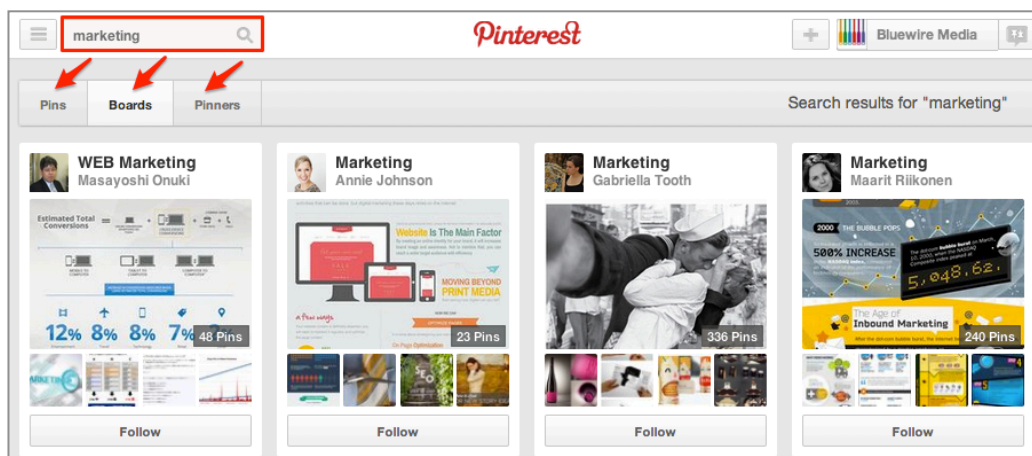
marketing

Pinterest

Bluewire Media

Pins | Boards | Pinners

Search results for "marketing"

WEB Marketing
Masayoshi Onuki

Estimated Total Conversions

12% 8% 8% 7%

48 Pins

Follow

Marketing
Annie Johnson

Website Is The Main Factor

MOVING BEYOND PRINT MEDIA

23 Pins

Follow

Marketing
Gabriella Tooth

336 Pins

Follow

Marketing
Maarit Riikonen

2000 THE BUBBLE POPS

500% INCREASE

5,048.62

The Age of Inbound Marketing

240 Pins

Follow